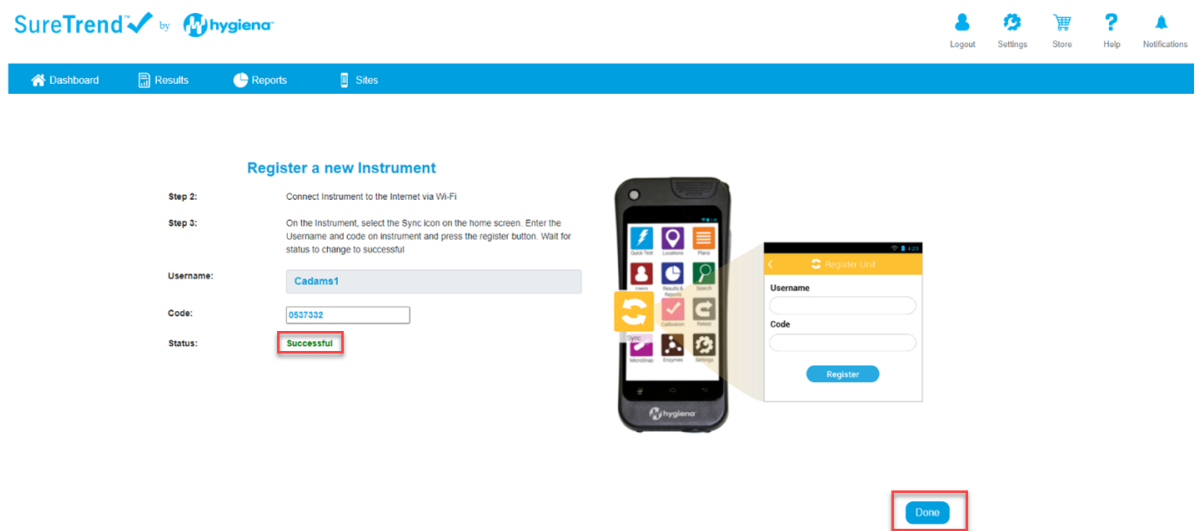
SureTrend™ by hygiena™

Logout Settings Store Help Notifications

Dashboard Results Reports Sites

Register a new Instrument

Step 2: Connect Instrument to the Internet via Wi-Fi

Step 3: On the Instrument, select the Sync icon on the home screen. Enter the Username and code on instrument and press the register button. Wait for status to change to successful

Username: Cadams1

Code: 0537332

Status: Successful

Quick Test Locations Plans Users Results & Reports Search Sync Calibration Retest MicroSnap Enzymes Settings

Register Unit

Username

Code

Register

hygiena

Done